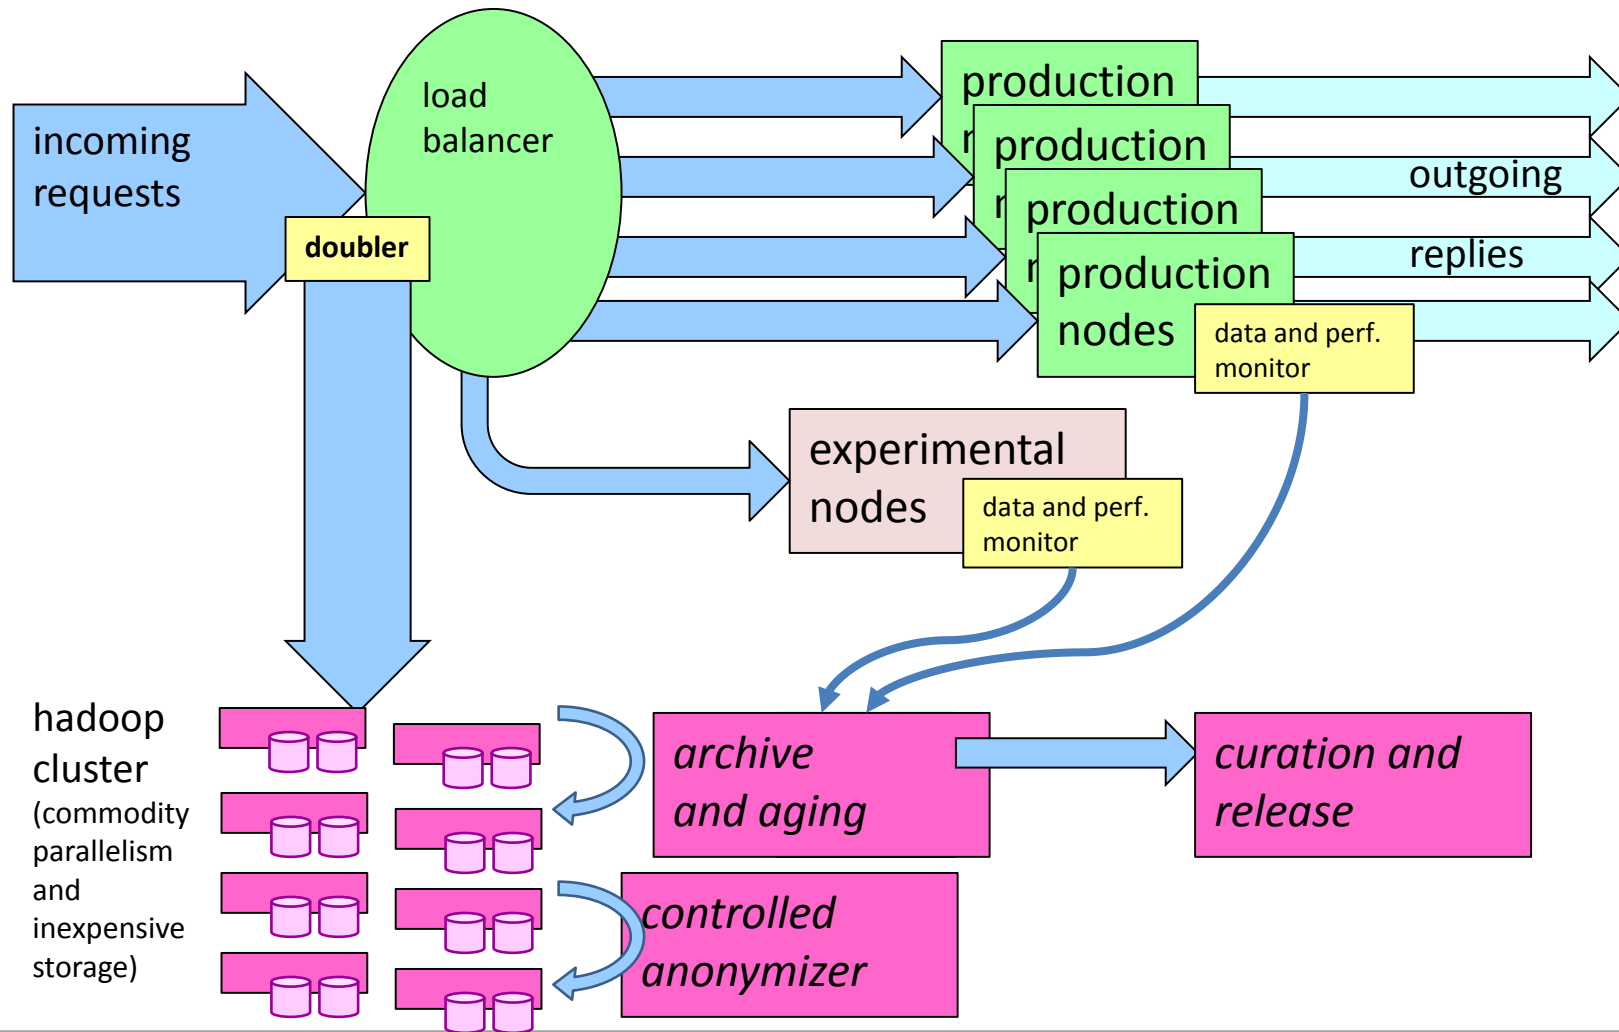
incoming requests

doubler

load balancer

production

production

production

production nodes

data and perf. monitor

outgoing

replies

experimental nodes

data and perf. monitor

hadoop cluster (commodity parallelism and inexpensive storage)

archive and aging

curation and release

controlled anonymizer